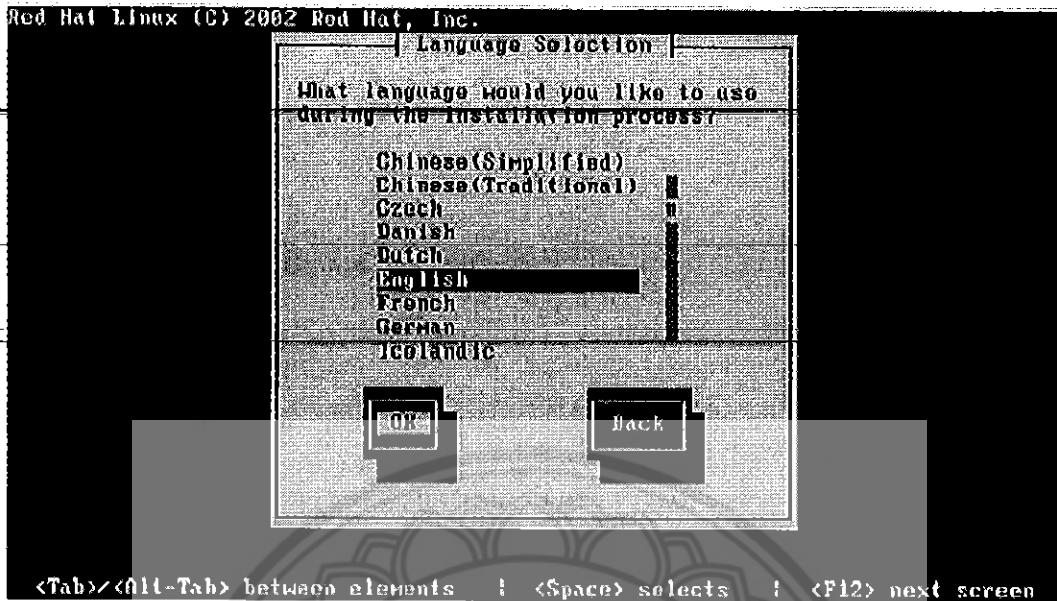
Red Hat Linux (C) 2002 Red Hat, Inc.

Language Selection

What language would you like to use during the installation process?

Chinese(Simplified)
Chinese(Traditional)
Czech
Danish
Dutch
English
French
German
Icelandic

OK

Back

<Tab>/<Alt-Tab> between elements | <Space> selects | <F12> next screen